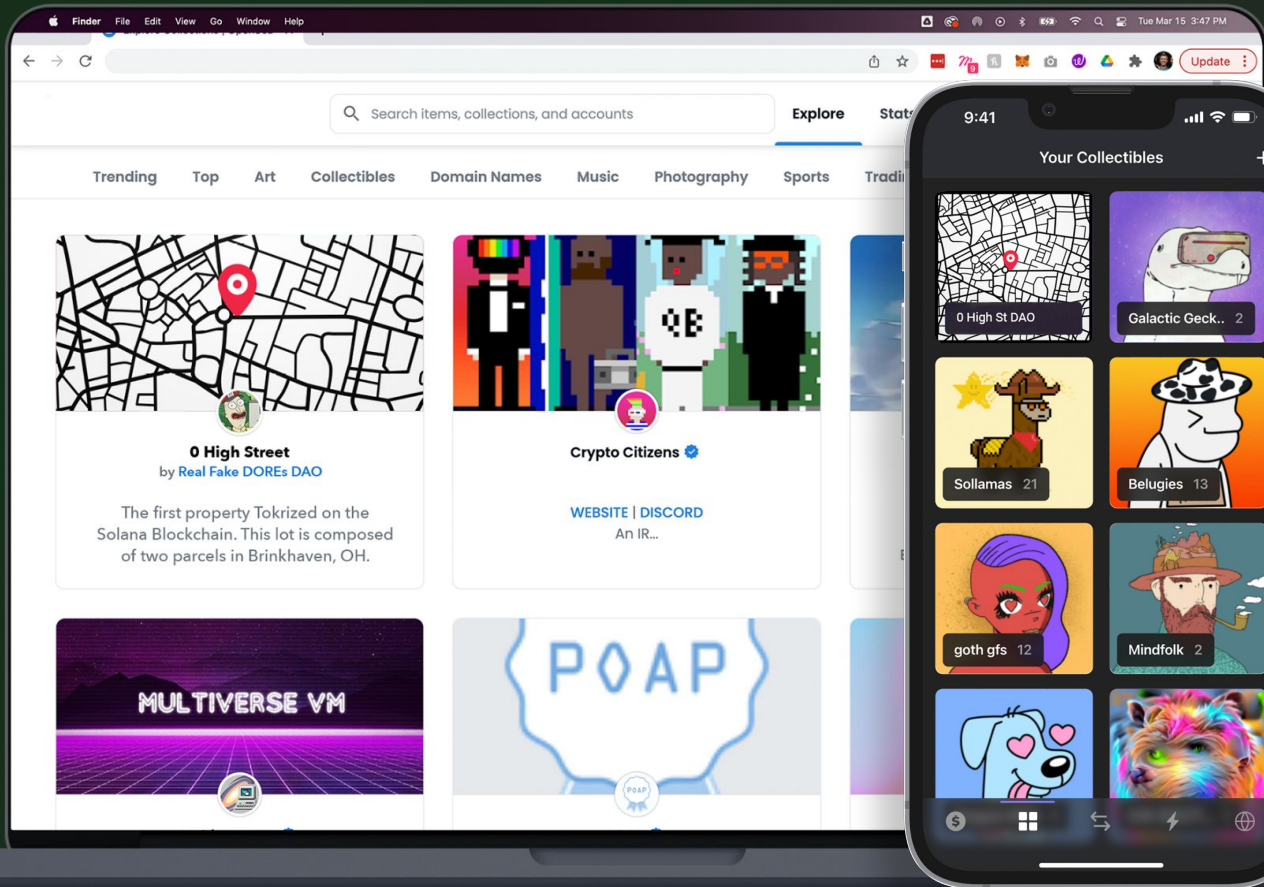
Finder File Edit View Go Window Help

Tue Mar 15 3:47 PM

Update

Search items, collections, and accounts

Explore

Stat

Trending Top Art Collectibles Domain Names Music Photography Sports Tradi

0 High Street
by Real Fake DOREs DAO

The first property Tokrized on the Solana Blockchain. This lot is composed of two parcels in Brinkhaven, OH.

Crypto Citizens

WEBSITE | DISCORD
An IR...

MULTIVERSE VM

POAP

9:41

Your Collectibles

0 High St DAO

Galactic Geck.. 2

Sollamas 21

Belugies 13

goth gfs 12

Mindfolk 2